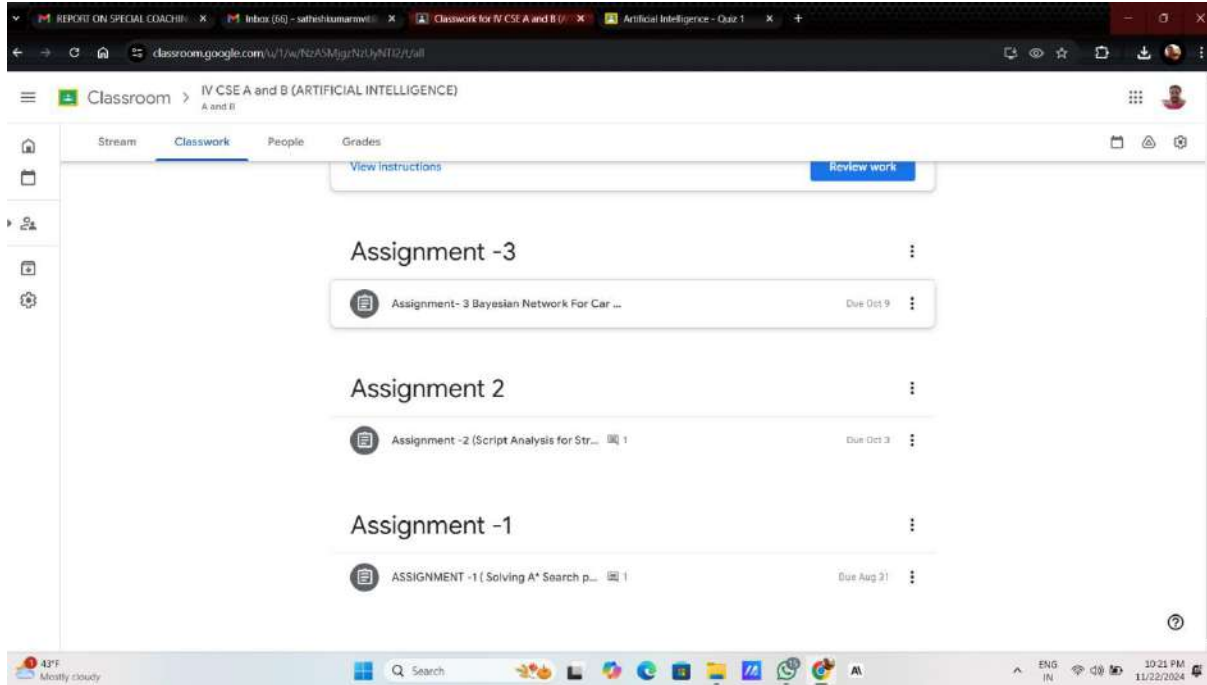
REPORT ON SPECIAL COACHIN × Inbox (66) - sathishkumarmvit × Classwork for IV CSE A and B × Artificial Intelligence - Quiz 1 × +

classroom.google.com/u/1/w/NzASMjgzNzUyNTI2/t/all

Classroom > IV CSE A and B (ARTIFICIAL INTELLIGENCE)
A and B

Stream Classwork People Grades

View instructions
Review work

Assignment -3

Assignment- 3 Bayesian Network For Car ...
Due Oct 9

Assignment 2

Assignment -2 (Script Analysis for Str... 1
Due Oct 3

Assignment -1

ASSIGNMENT -1 ( Solving A* Search p... 1
Due Aug 31

43°F
Mostly cloudy

Search

ENG
IN

10:21 PM
11/22/2024